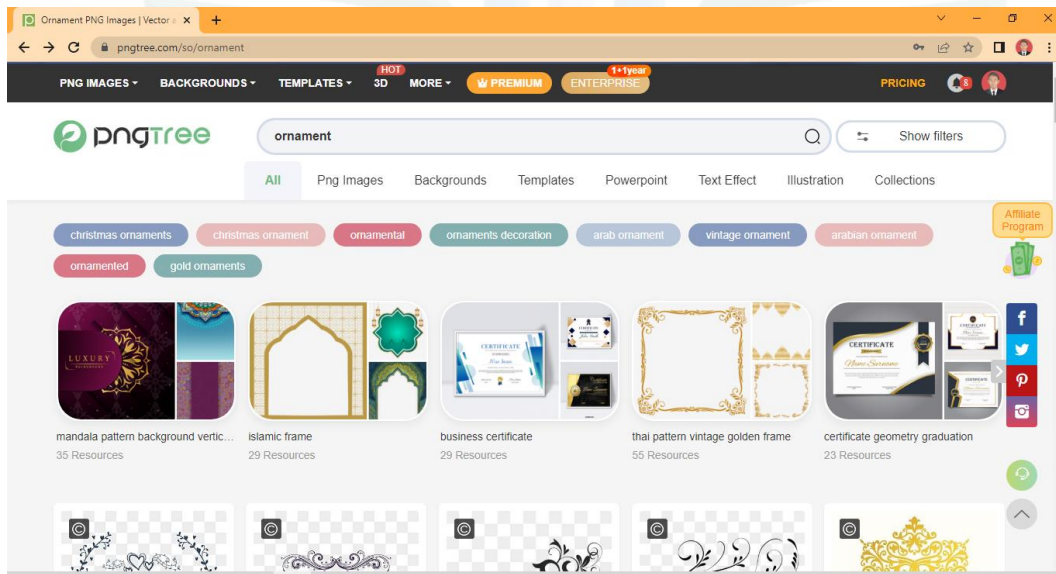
Ornament PNG Images | Vector a ×
+
pngtree.com/so/ornament

PNG IMAGES ▾ BACKGROUNDS ▾ TEMPLATES ▾ HOT 3D MORE ▾ PREMIUM 1+1year ENTERPRISE PRICING 8

pngtree

ornament

Show filters

All Png Images Backgrounds Templates Powerpoint Text Effect Illustration Collections

christmas ornaments christmas ornament ornamental ornaments decoration arab ornament vintage ornament arabian ornament ornamented gold ornaments

Affiliate Program

LUXURY

CERTIFICATE

CERTIFICATE

mandala pattern background vertic...
35 Resources

islamic frame
29 Resources

business certificate
29 Resources

thai pattern vintage golden frame
55 Resources

certificate geometry graduation
23 Resources